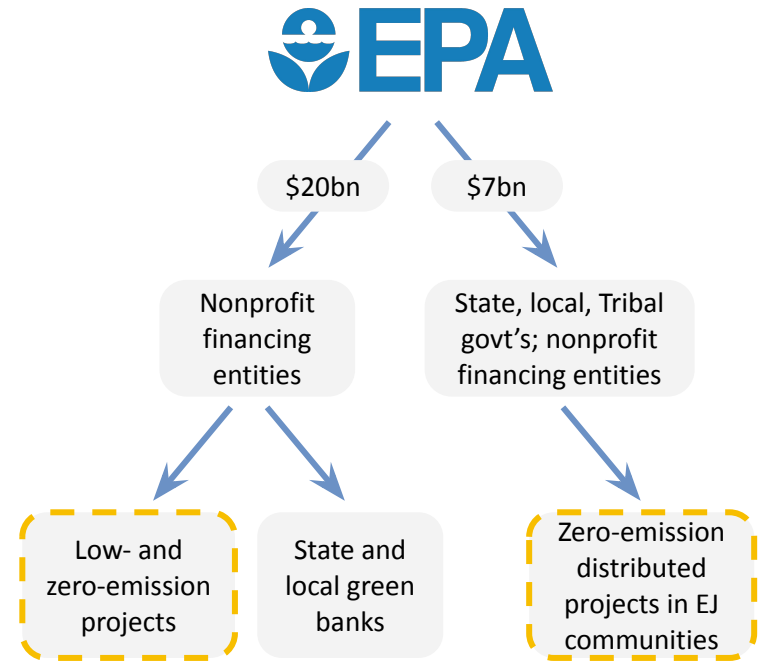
EPA

\$20bn

\$7bn

Nonprofit financing entities

State, local, Tribal govt's; nonprofit financing entities

Low- and zero-emission projects

State and local green banks

Zero-emission distributed projects in EJ communities